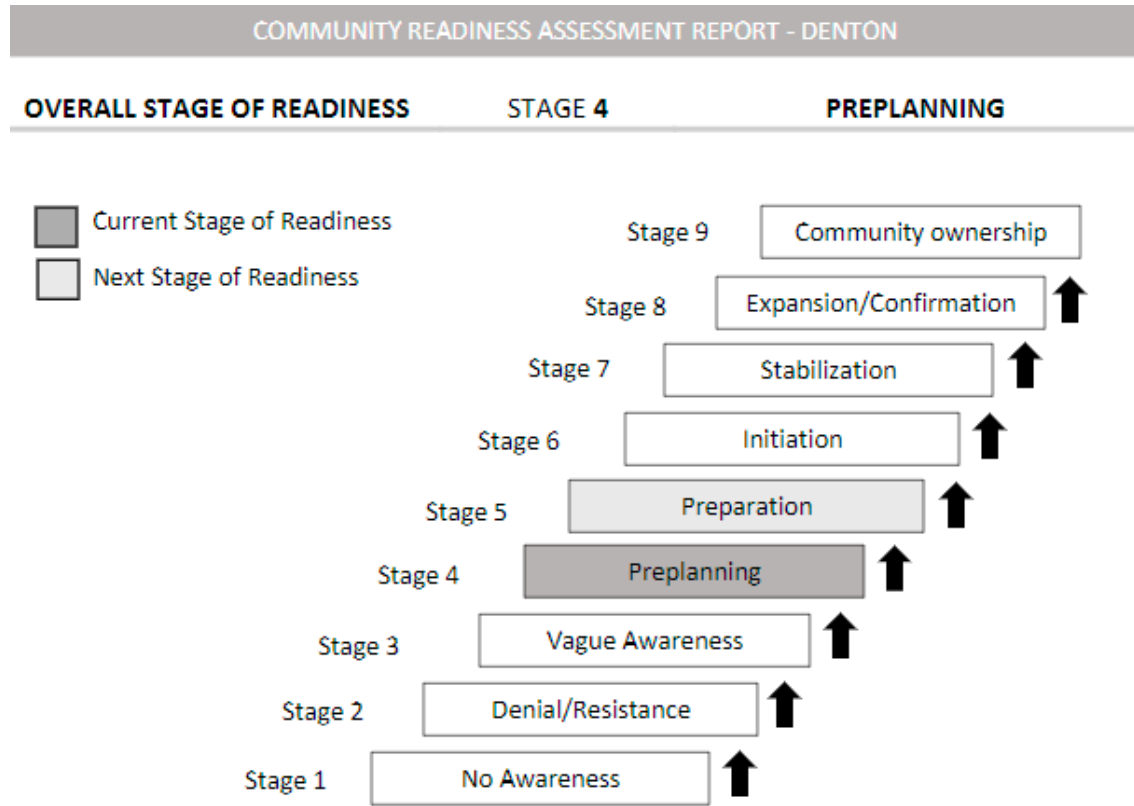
COMMUNITY READINESS ASSESSMENT REPORT - DENTON

OVERALL STAGE OF READINESS STAGE 4 PREPLANNING

Current Stage of Readiness
Next Stage of Readiness

Stage 9 Community ownership
Stage 8 Expansion/Confirmation
Stage 7 Stabilization
Stage 6 Initiation
Stage 5 Preparation
Stage 4 Preplanning
Stage 3 Vague Awareness
Stage 2 Denial/Resistance
Stage 1 No Awareness